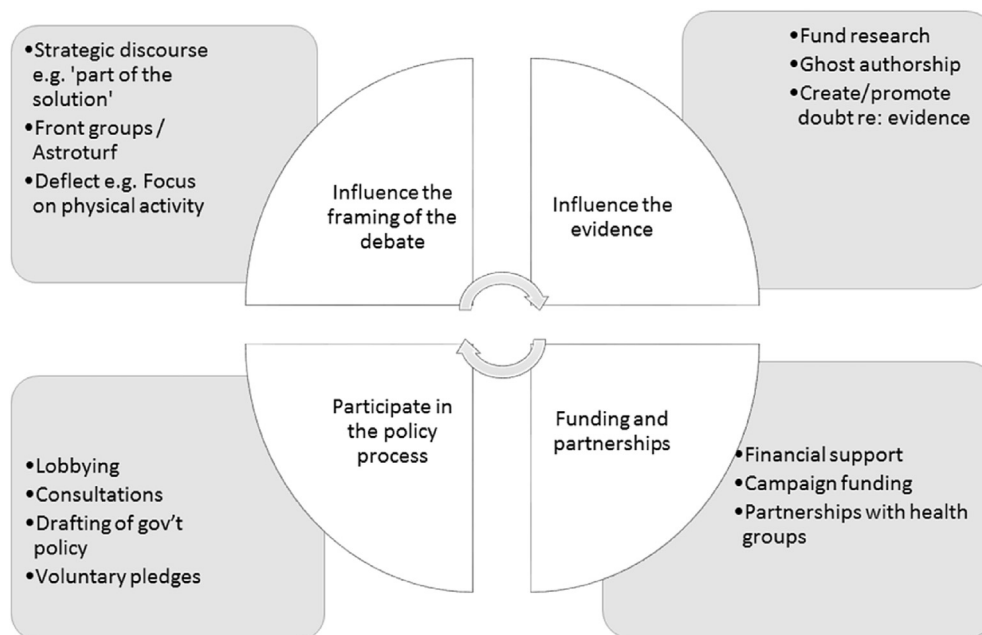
•Strategic discourse e.g. 'part of the solution'
•Front groups / Astroturf
•Deflect e.g. Focus on physical activity

Influence the framing of the debate

Influence the evidence

•Fund research
•Ghost authorship
•Create/promote doubt re: evidence

•Lobbying
•Consultations
•Drafting of gov't policy
•Voluntary pledges

Participate in the policy process

Funding and partnerships

•Financial support
•Campaign funding
•Partnerships with health groups